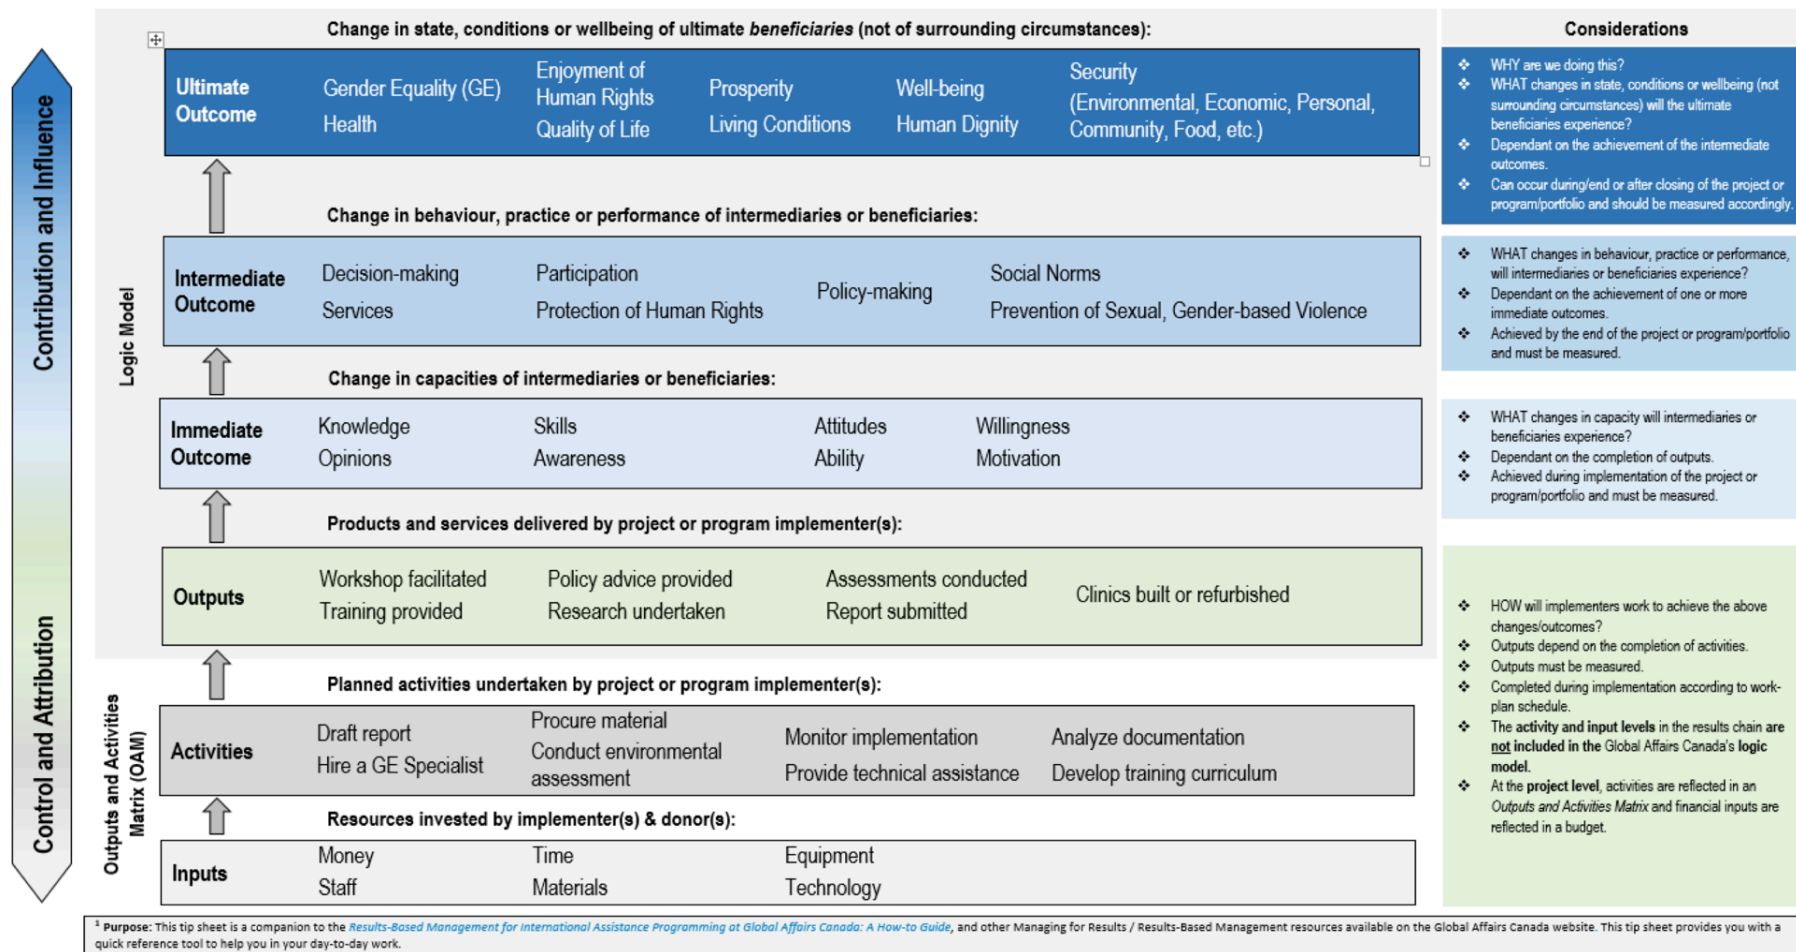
Contribution and Influence

Control and Attribution

Logic Model

Outputs and Activities Matrix (OAM)

Change in state, conditions or wellbeing of ultimate *beneficiaries* (not of surrounding circumstances):

Ultimate Outcome
Gender Equality (GE)
Health
Enjoyment of Human Rights
Quality of Life
Prosperity
Living Conditions
Well-being
Human Dignity
Security (Environmental, Economic, Personal, Community, Food, etc.)

Change in behaviour, practice or performance of intermediaries or beneficiaries:

Intermediate Outcome
Decision-making
Services
Participation
Protection of Human Rights
Policy-making
Social Norms
Prevention of Sexual, Gender-based Violence

Change in capacities of intermediaries or beneficiaries:

Immediate Outcome
Knowledge
Opinions
Skills
Awareness
Attitudes
Ability
Willingness
Motivation

Products and services delivered by project or program implementer(s):

Outputs
Workshop facilitated
Training provided
Policy advice provided
Research undertaken
Assessments conducted
Report submitted
Clinics built or refurbished

Planned activities undertaken by project or program implementer(s):

Activities
Draft report
Hire a GE Specialist
Procure material
Conduct environmental assessment
Monitor implementation
Provide technical assistance
Analyze documentation
Develop training curriculum

Resources invested by implementer(s) & donor(s):

Inputs
Money
Staff
Time
Materials
Equipment
Technology

Considerations

❖ WHY are we doing this?
❖ WHAT changes in state, conditions or wellbeing (not surrounding circumstances) will the ultimate beneficiaries experience?
❖ Dependant on the achievement of the intermediate outcomes.
❖ Can occur during/end or after closing of the project or program/portfolio and should be measured accordingly.

❖ WHAT changes in behaviour, practice or performance, will intermediaries or beneficiaries experience?
❖ Dependant on the achievement of one or more immediate outcomes.
❖ Achieved by the end of the project or program/portfolio and must be measured.

❖ WHAT changes in capacity will intermediaries or beneficiaries experience?
❖ Dependant on the completion of outputs.
❖ Achieved during implementation of the project or program/portfolio and must be measured.

❖ HOW will implementers work to achieve the above changes/outcomes?
❖ Outputs depend on the completion of activities.
❖ Outputs must be measured.
❖ Completed during implementation according to work-plan schedule.
❖ The **activity and input levels** in the results chain **are not included in the** Global Affairs Canada's **logic model**.
❖ At the **project level**, activities are reflected in an *Outputs and Activities Matrix* and financial inputs are reflected in a budget.

¹ **Purpose:** This tip sheet is a companion to the *Results-Based Management for International Assistance Programming at Global Affairs Canada: A How-to Guide*, and other Managing for Results / Results-Based Management resources available on the Global Affairs Canada website. This tip sheet provides you with a quick reference tool to help you in your day-to-day work.